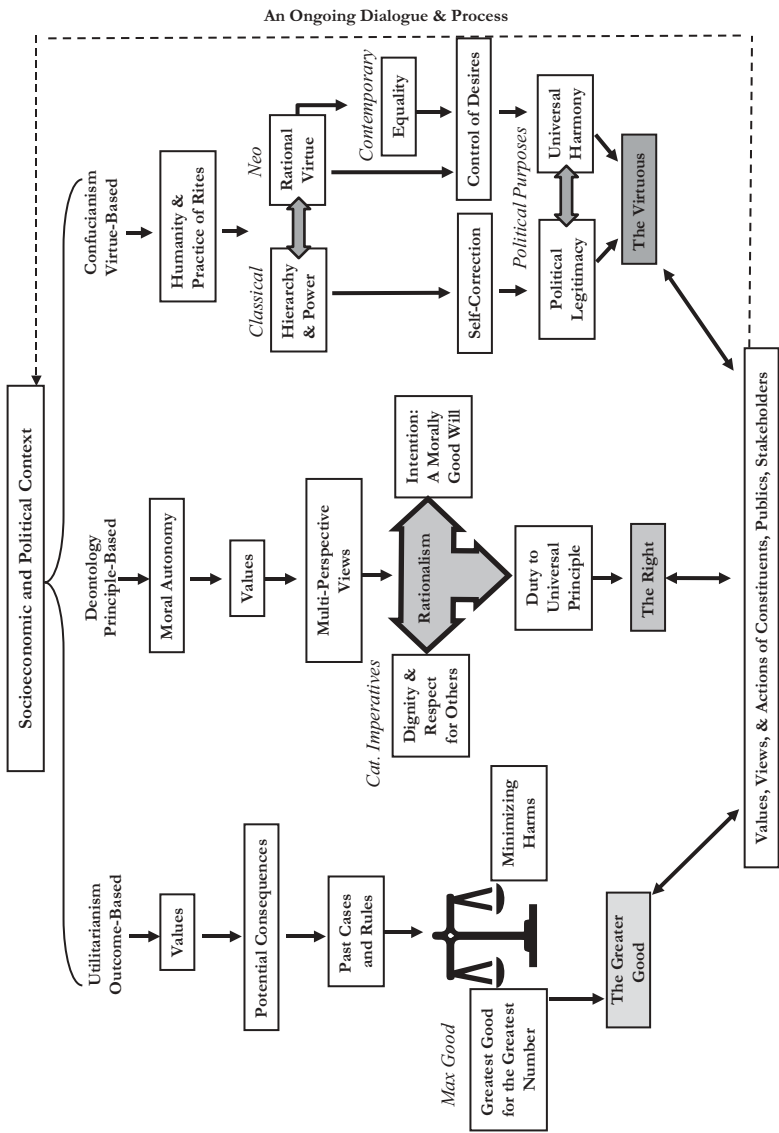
An Ongoing Dialogue & Process

Socioeconomic and Political Context

Confucianism Virtue-Based

Humanity & Practice of Rites

Neo

Rational Virtue

Contemporary

Equality

Control of Desires

Universal Harmony

Classical

Hierarchy & Power

Self-Correction

Political Purposes

Political Legitimacy

The Virtuous

Deontology Principle-Based

Moral Autonomy

Values

Multi-Perspective Views

Intention: A Morally Good Will

Rationalism

Cat. Imperatives

Dignity & Respect for Others

Duty to Universal Principle

The Right

Utilitarianism Outcome-Based

Values

Potential Consequences

Past Cases and Rules

Minimizing Harms

Max Good

Greatest Good for the Greatest Number

The Greater Good

Values, Views, & Actions of Constituents, Publics, Stakeholders